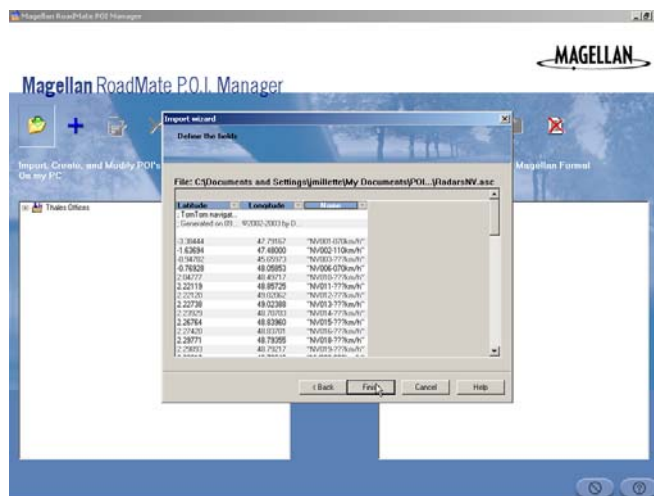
Magellan RoadMate POI Manager

MAGELLAN

Magellan RoadMate P.O.I. Manager

Import, Create, and Modify POI's On my PC

Magellan Format

Thales Offices

Import wizard

Define the fields

File: C:\Documents and Settings\jmillette\My Documents\POI...\RadarsNV.asc

| Latitude | Longitude | Name |
|---|---|---|
| ; TomTom navigat... | | |
| ; Generated on 09... | 9/2002-2003 by D... | |
| -3.38444 | 47.79167 | "NV001-070km/h" |
| -1.63694 | 47.48000 | "NV002-110km/h" |
| -0.94782 | 45.05973 | "NV003-???km/h" |
| -0.76928 | 48.05053 | "NV006-070km/h" |
| 2.04777 | 48.49717 | "NV010-???km/h" |
| 2.22119 | 48.85729 | "NV011-???km/h" |
| 2.22120 | 49.02362 | "NV012-???km/h" |
| 2.22739 | 49.02388 | "NV013-???km/h" |
| 2.23929 | 48.70703 | "NV014-???km/h" |
| 2.26764 | 48.83960 | "NV015-???km/h" |
| 2.27420 | 48.83701 | "NV016-???km/h" |
| 2.29771 | 48.79355 | "NV018-???km/h" |
| 2.29893 | 48.79217 | "NV019-???km/h" |

< Back | Finish | Cancel | Help